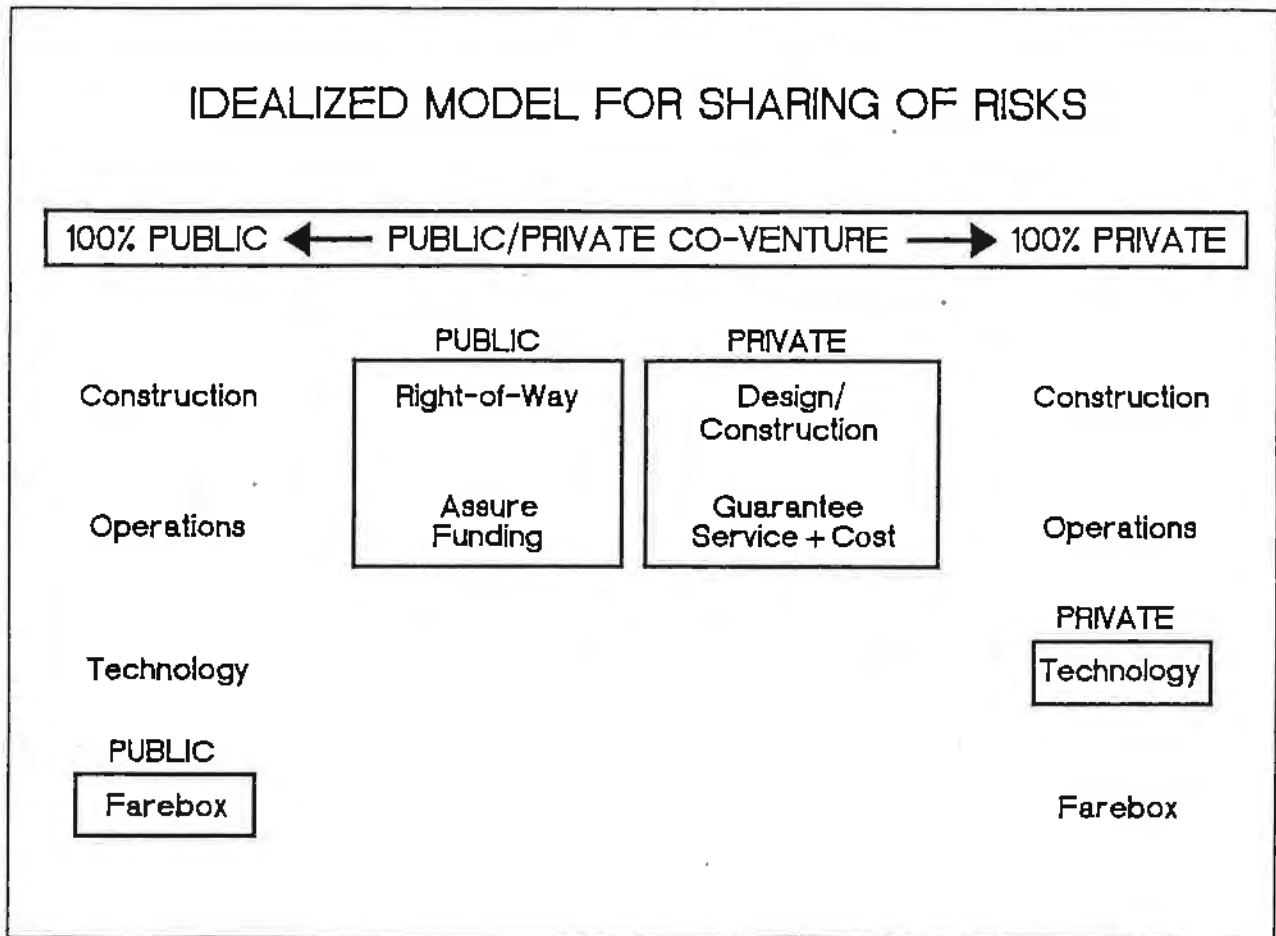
IDEALIZED MODEL FOR SHARING OF RISKS

100% PUBLIC ← PUBLIC/PRIVATE CO-VENTURE → 100% PRIVATE

Construction

Operations

Technology

PUBLIC

Farebox

PUBLIC

Right-of-Way

Assure Funding

PRIVATE

Design/ Construction

Guarantee Service + Cost

Construction

Operations

PRIVATE

Technology

Farebox